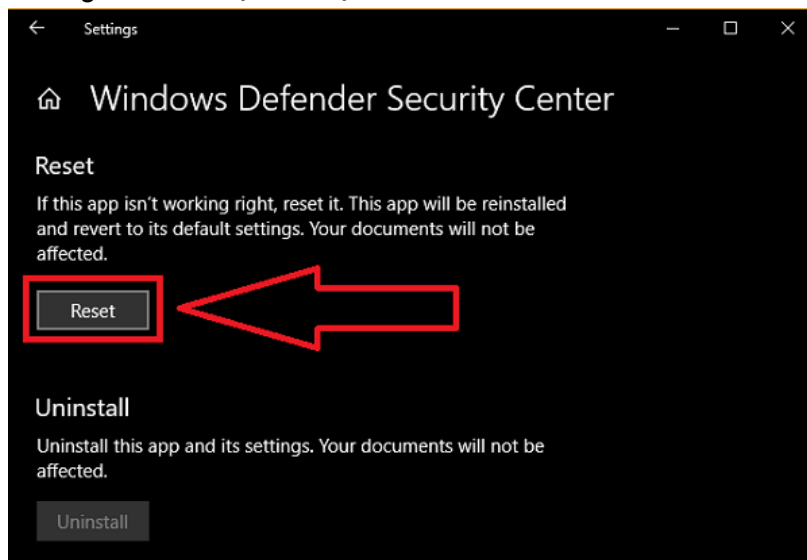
Settings

Windows Defender Security Center

Reset

If this app isn't working right, reset it. This app will be reinstalled and revert to its default settings. Your documents will not be affected.

Reset

Uninstall

Uninstall this app and its settings. Your documents will not be affected.

Uninstall